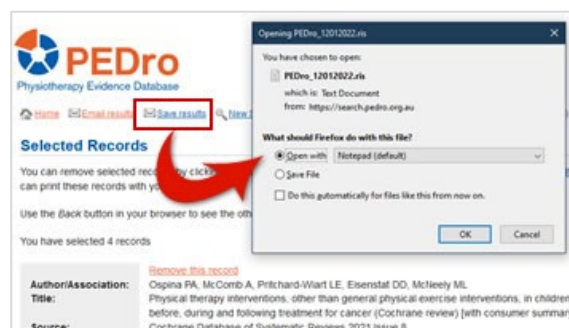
PEDro
Physiotherapy Evidence Database

Home Email results Save results New

Selected Records

You can remove selected reco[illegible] by click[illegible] can print these records with yo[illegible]

Use the Back button in your browser to see the oth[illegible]

You have selected 4 records

Opening PEDro_12012022.ris

You have chosen to open:

PEDro_12012022.ris

which is: Text Document

from: https://search.pedro.org.au

What should Firefox do with this file?

Open with Notepad (default)

Save File

Do this automatically for files like this from now on.

OK Cancel

Remove this record

Author/Association: Ospina PA, McComb A, Pritchard-Wiart LE, Eisenstat DD, McNeely ML

Title: Physical therapy interventions, other than general physical exercise interventions, in children before, during and following treatment for cancer (Cochrane review) [with consumer summar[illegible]

Source: Cochrane Database of Systematic Reviews 2021 Issue 8